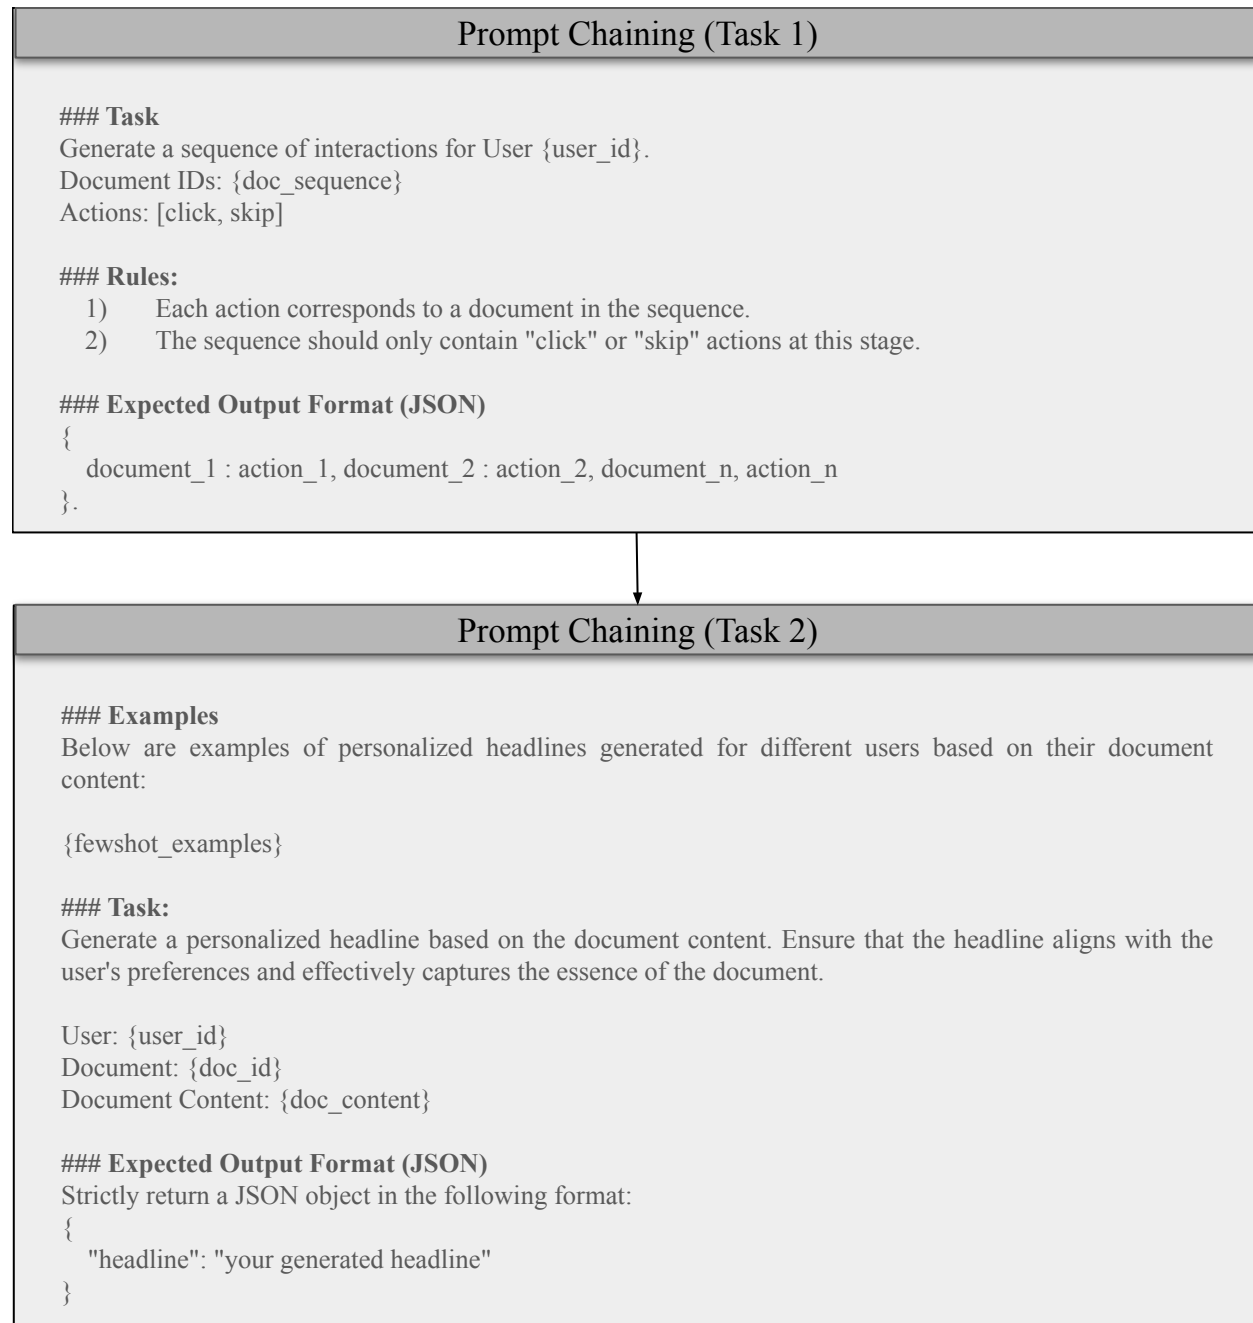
Prompt Chaining (Task 1)

### Task
Generate a sequence of interactions for User {user_id}.
Document IDs: {doc_sequence}
Actions: [click, skip]

### Rules:
1) Each action corresponds to a document in the sequence.
2) The sequence should only contain "click" or "skip" actions at this stage.

### Expected Output Format (JSON)
{
document_1 : action_1, document_2 : action_2, document_n, action_n
}.

Prompt Chaining (Task 2)

### Examples
Below are examples of personalized headlines generated for different users based on their document content:

{fewshot_examples}

### Task:
Generate a personalized headline based on the document content. Ensure that the headline aligns with the user's preferences and effectively captures the essence of the document.

User: {user_id}
Document: {doc_id}
Document Content: {doc_content}

### Expected Output Format (JSON)
Strictly return a JSON object in the following format:
{
"headline": "your generated headline"
}